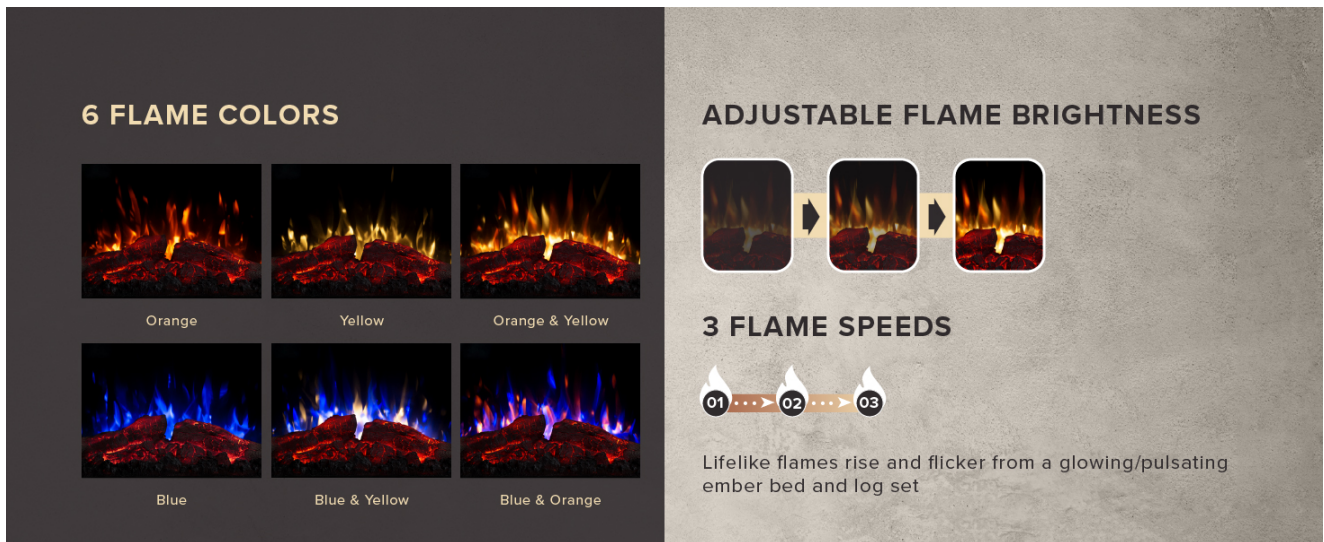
6 FLAME COLORS

Orange

Yellow

Orange & Yellow

Blue

Blue & Yellow

Blue & Orange

ADJUSTABLE FLAME BRIGHTNESS

3 FLAME SPEEDS

01 02 03

Lifelike flames rise and flicker from a glowing/pulsating ember bed and log set